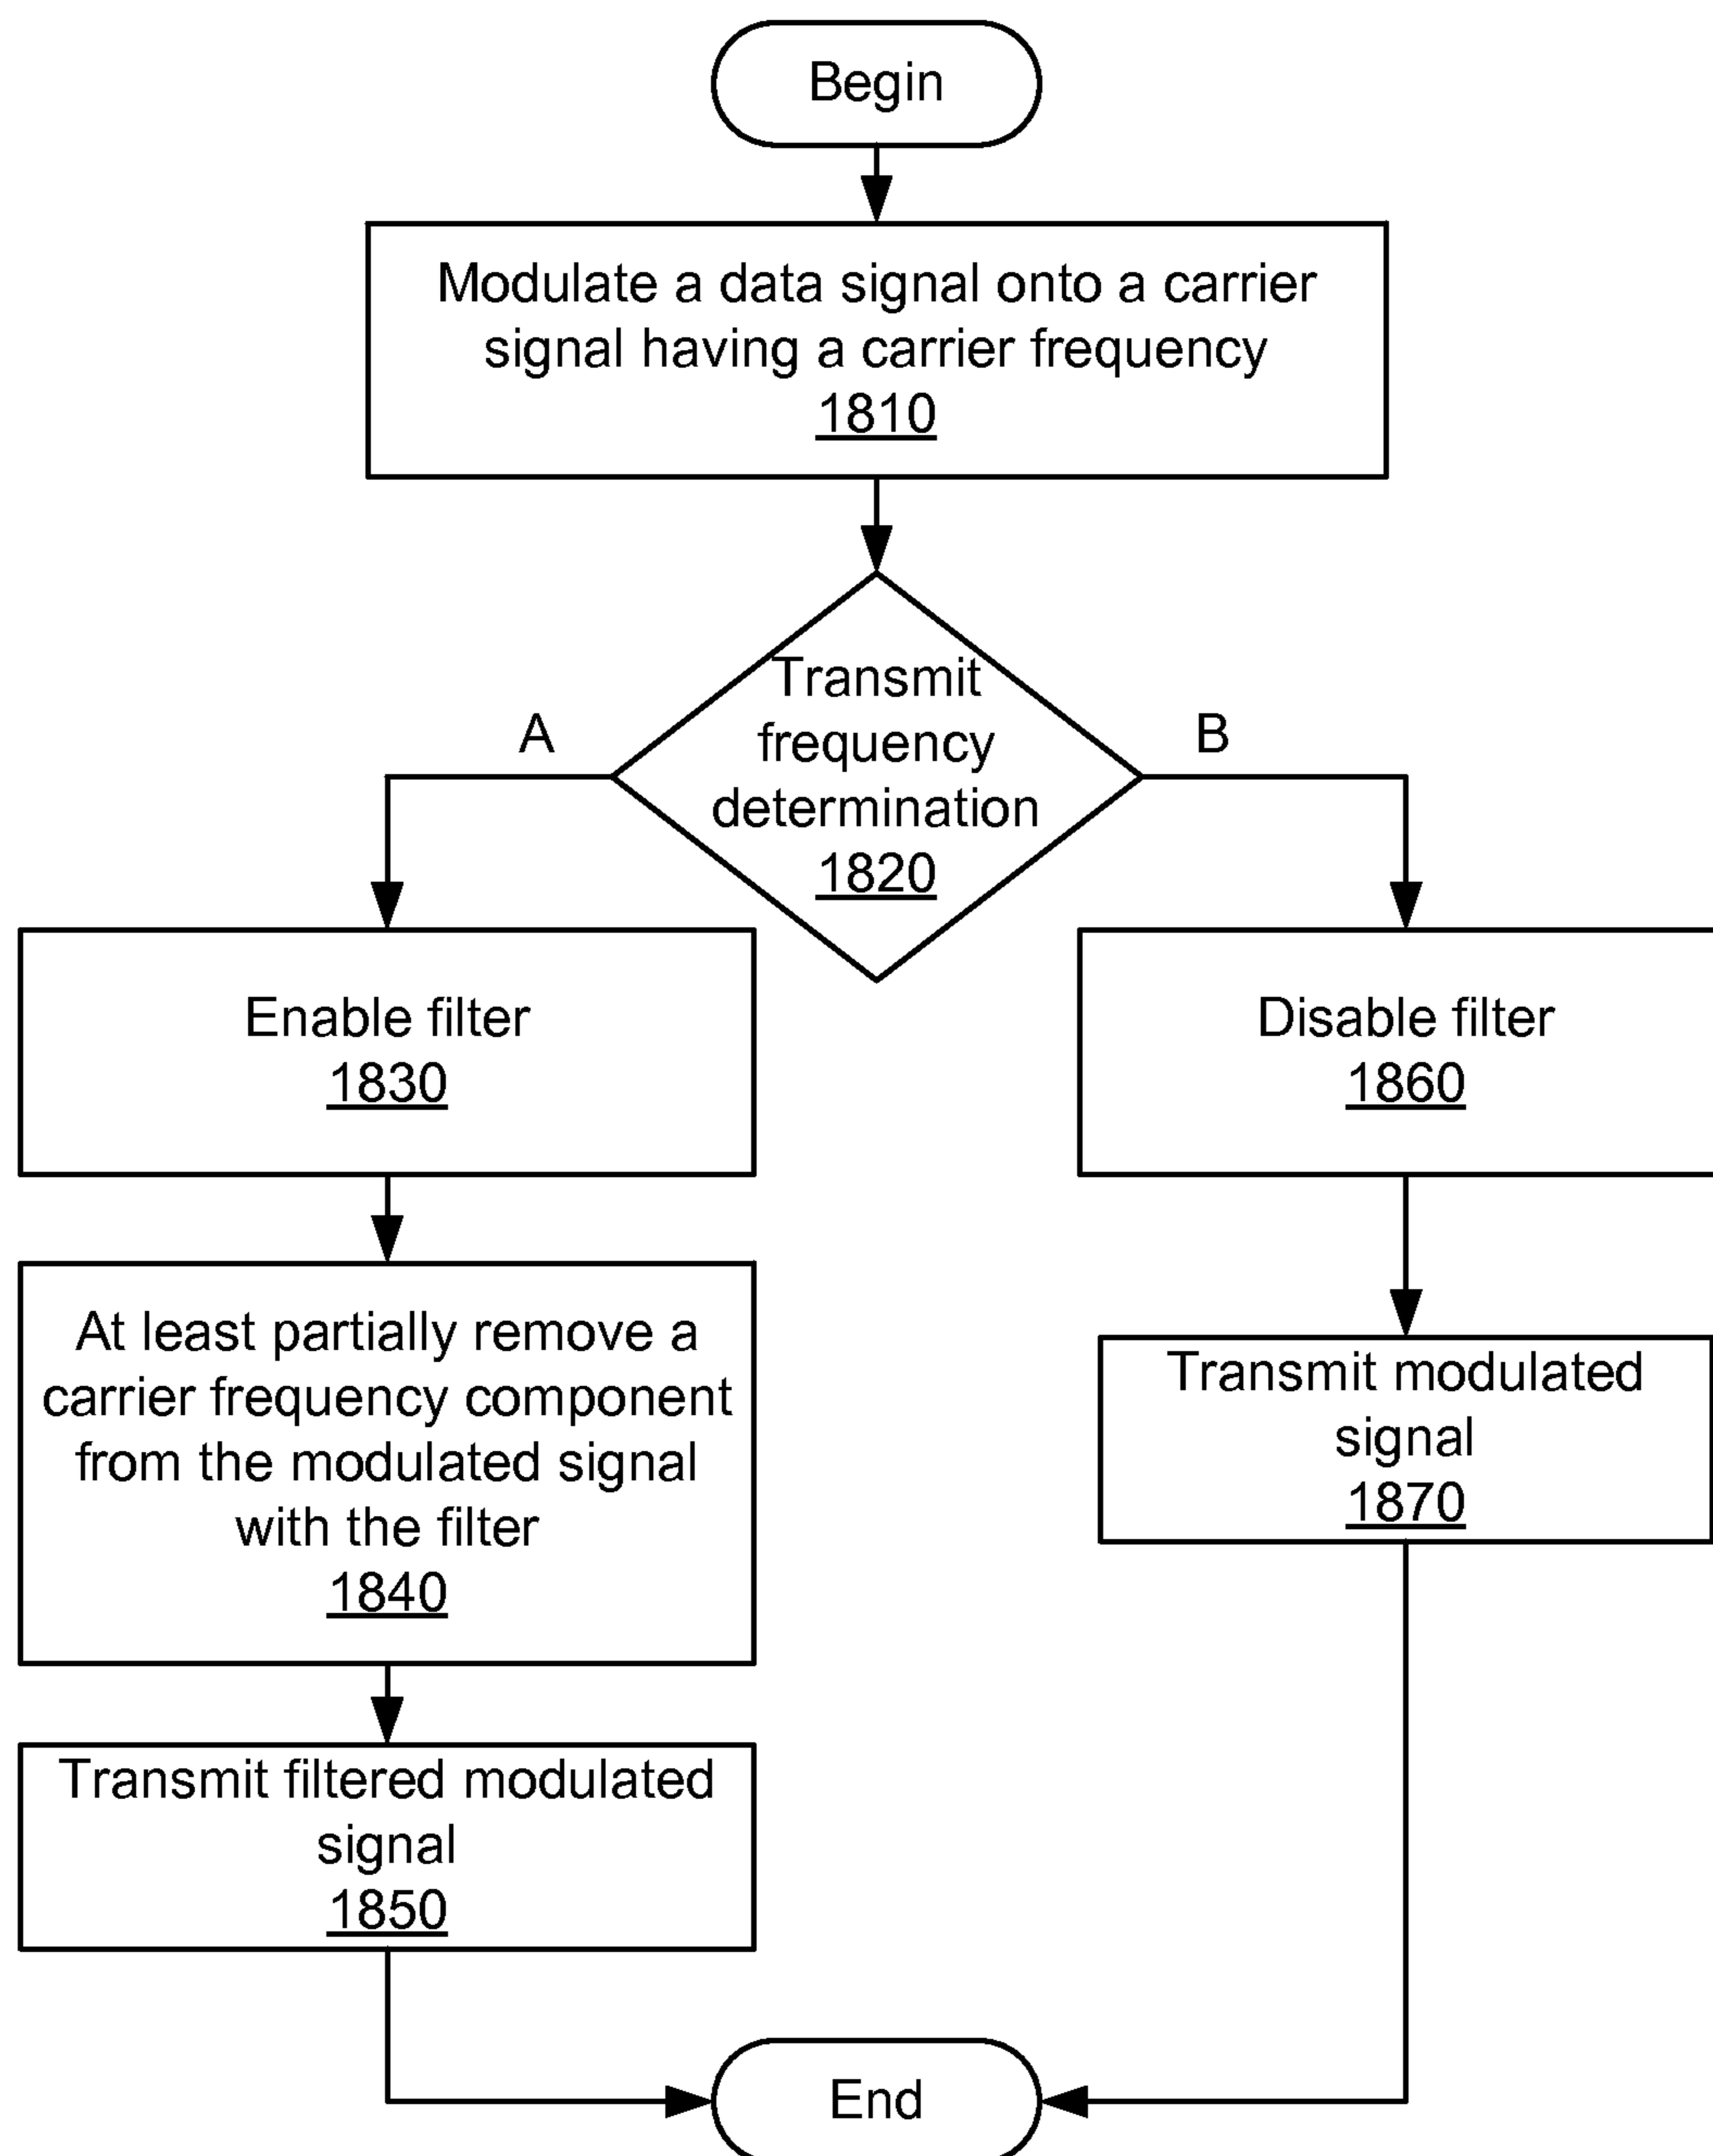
Begin

Modulate a data signal onto a carrier signal having a carrier frequency
1810

A

Transmit frequency determination
1820

B

Enable filter
1830

Disable filter
1860

At least partially remove a carrier frequency component from the modulated signal with the filter
1840

Transmit modulated signal
1870

Transmit filtered modulated signal
1850

End